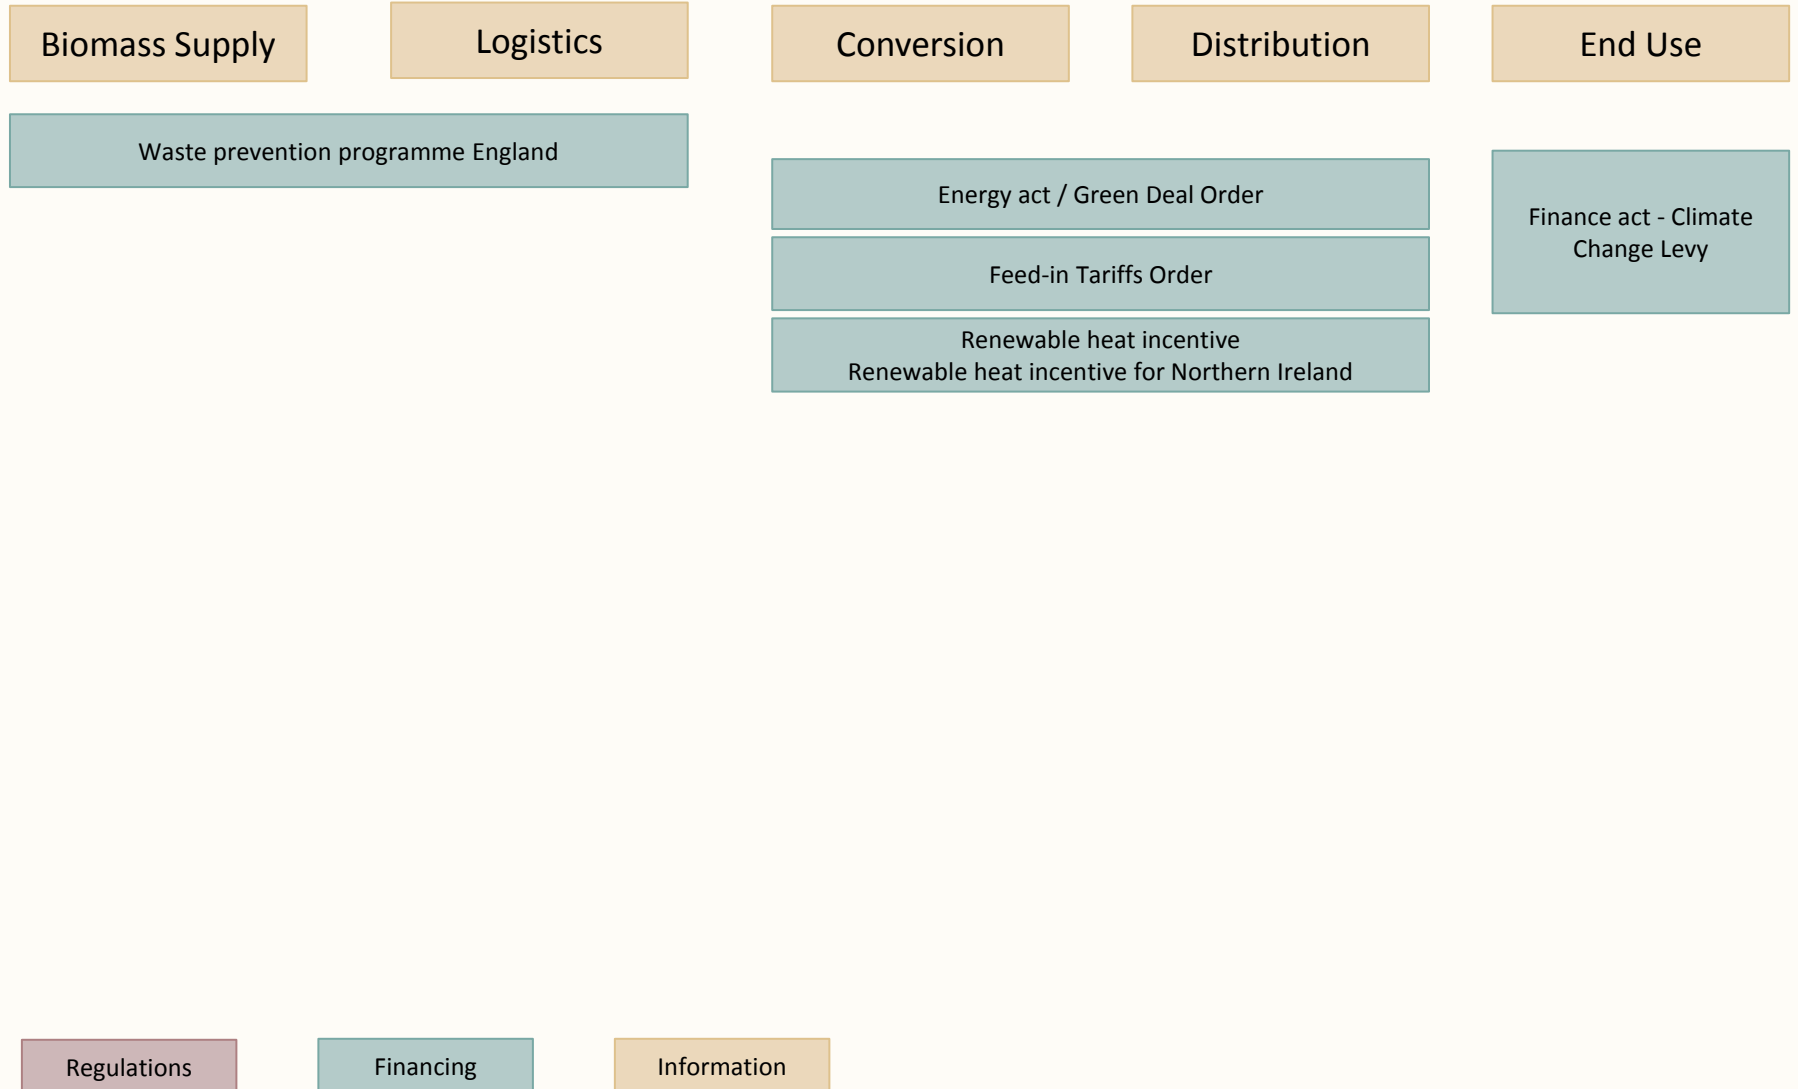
Biomass Supply

Logistics

Conversion

Distribution

End Use

Waste prevention programme England

Energy act / Green Deal Order

Feed-in Tariffs Order

Renewable heat incentive
Renewable heat incentive for Northern Ireland

Finance act - Climate Change Levy

Regulations

Financing

Information